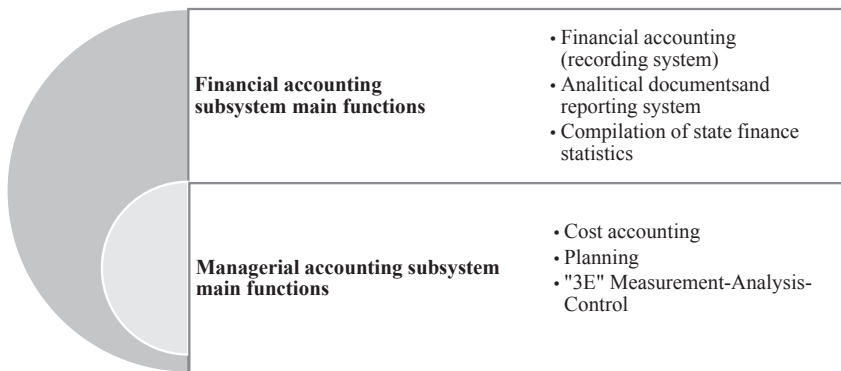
**Financial accounting subsystem main functions**

• Financial accounting (recording system)
• Analitical documentsand reporting system
• Compilation of state finance statistics

**Managerial accounting subsystem main functions**

• Cost accounting
• Planning
• "3E" Measurement-Analysis-Control